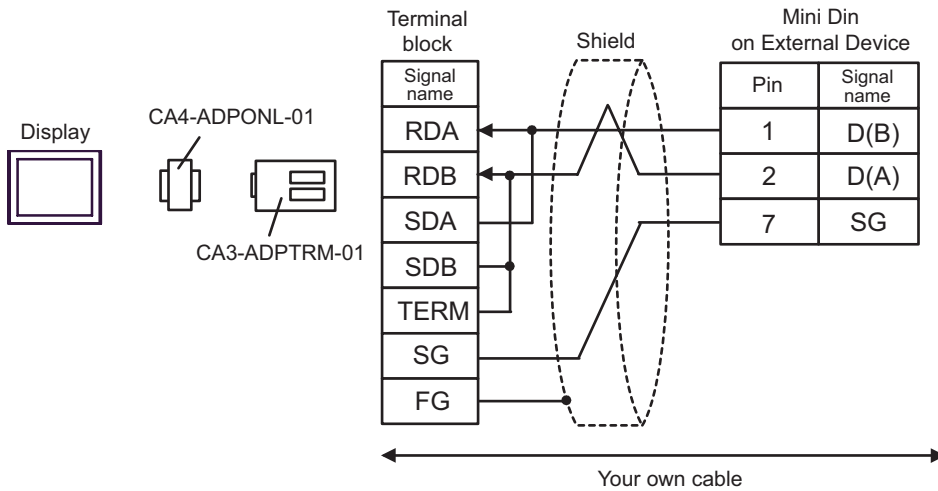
Display

CA4-ADPONL-01

CA3-ADPTRM-01

Terminal block

| Signal name |
|---|
| RDA |
| RDB |
| SDA |
| SDB |
| TERM |
| SG |
| FG |

Shield

Mini Din on External Device

| Pin | Signal name |
|---|---|
| 1 | D(B) |
| 2 | D(A) |
| 7 | SG |

Your own cable